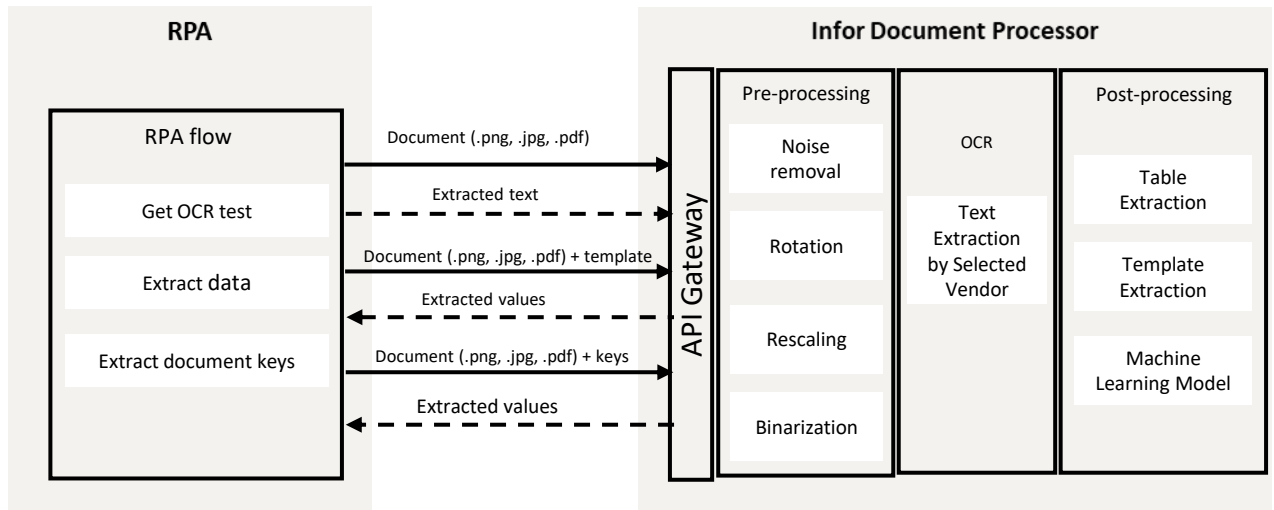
RPA

RPA flow

Get OCR test

Extract data

Extract document keys

Document (.png, .jpg, .pdf)

Extracted text

Document (.png, .jpg, .pdf) + template

Extracted values

Document (.png, .jpg, .pdf) + keys

Extracted values

Infor Document Processor

API Gateway

Pre-processing

Noise removal

Rotation

Rescaling

Binarization

OCR

Text Extraction by Selected Vendor

Post-processing

Table Extraction

Template Extraction

Machine Learning Model